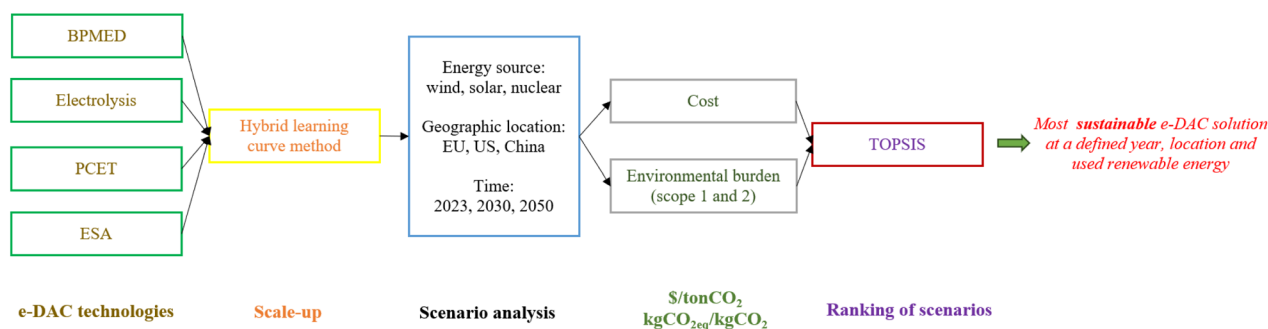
BPMED

Electrolysis

PCET

ESA

Hybrid learning curve method

Energy source: wind, solar, nuclear

Geographic location: EU, US, China

Time: 2023, 2030, 2050

Cost

Environmental burden (scope 1 and 2)

TOPSIS

Most sustainable e-DAC solution at a defined year, location and used renewable energy

e-DAC technologies

Scale-up

Scenario analysis

$\$/tonCO_2$
$kgCO_{2eq}/kgCO_2$

Ranking of scenarios